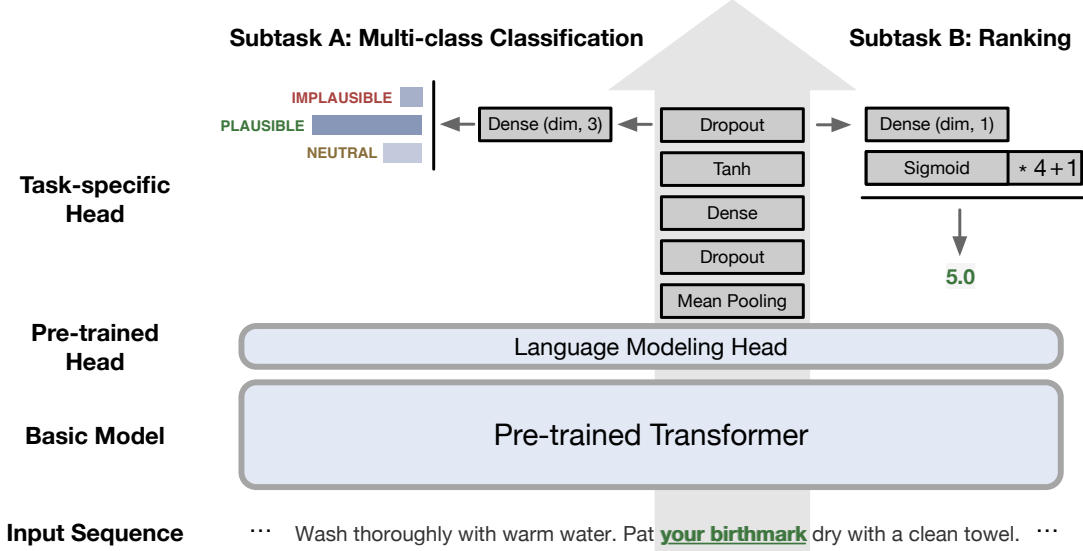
Subtask A: Multi-class Classification

Subtask B: Ranking

IMPLAUSIBLE
PLAUSIBLE
NEUTRAL

Dense (dim, 3)

Dropout
Tanh
Dense
Dropout
Mean Pooling

Dense (dim, 1)
Sigmoid
$*4+1$

5.0

Task-specific Head

Pre-trained Head

Language Modeling Head

Basic Model

Pre-trained Transformer

Input Sequence

··· Wash thoroughly with warm water. Pat your birthmark dry with a clean towel. ···